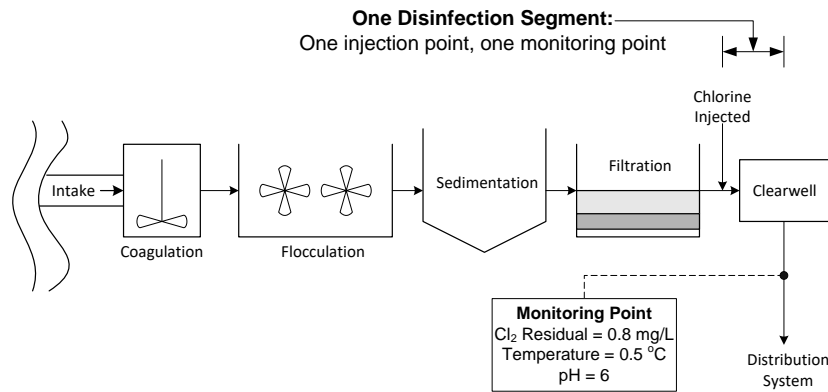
**One Disinfection Segment:**
One injection point, one monitoring point

Chlorine Injected

Intake

Coagulation

Flocculation

Sedimentation

Filtration

Clearwell

**Monitoring Point**
$Cl_2$ Residual = 0.8 mg/L
Temperature = 0.5 $^oC$
pH = 6

Distribution System